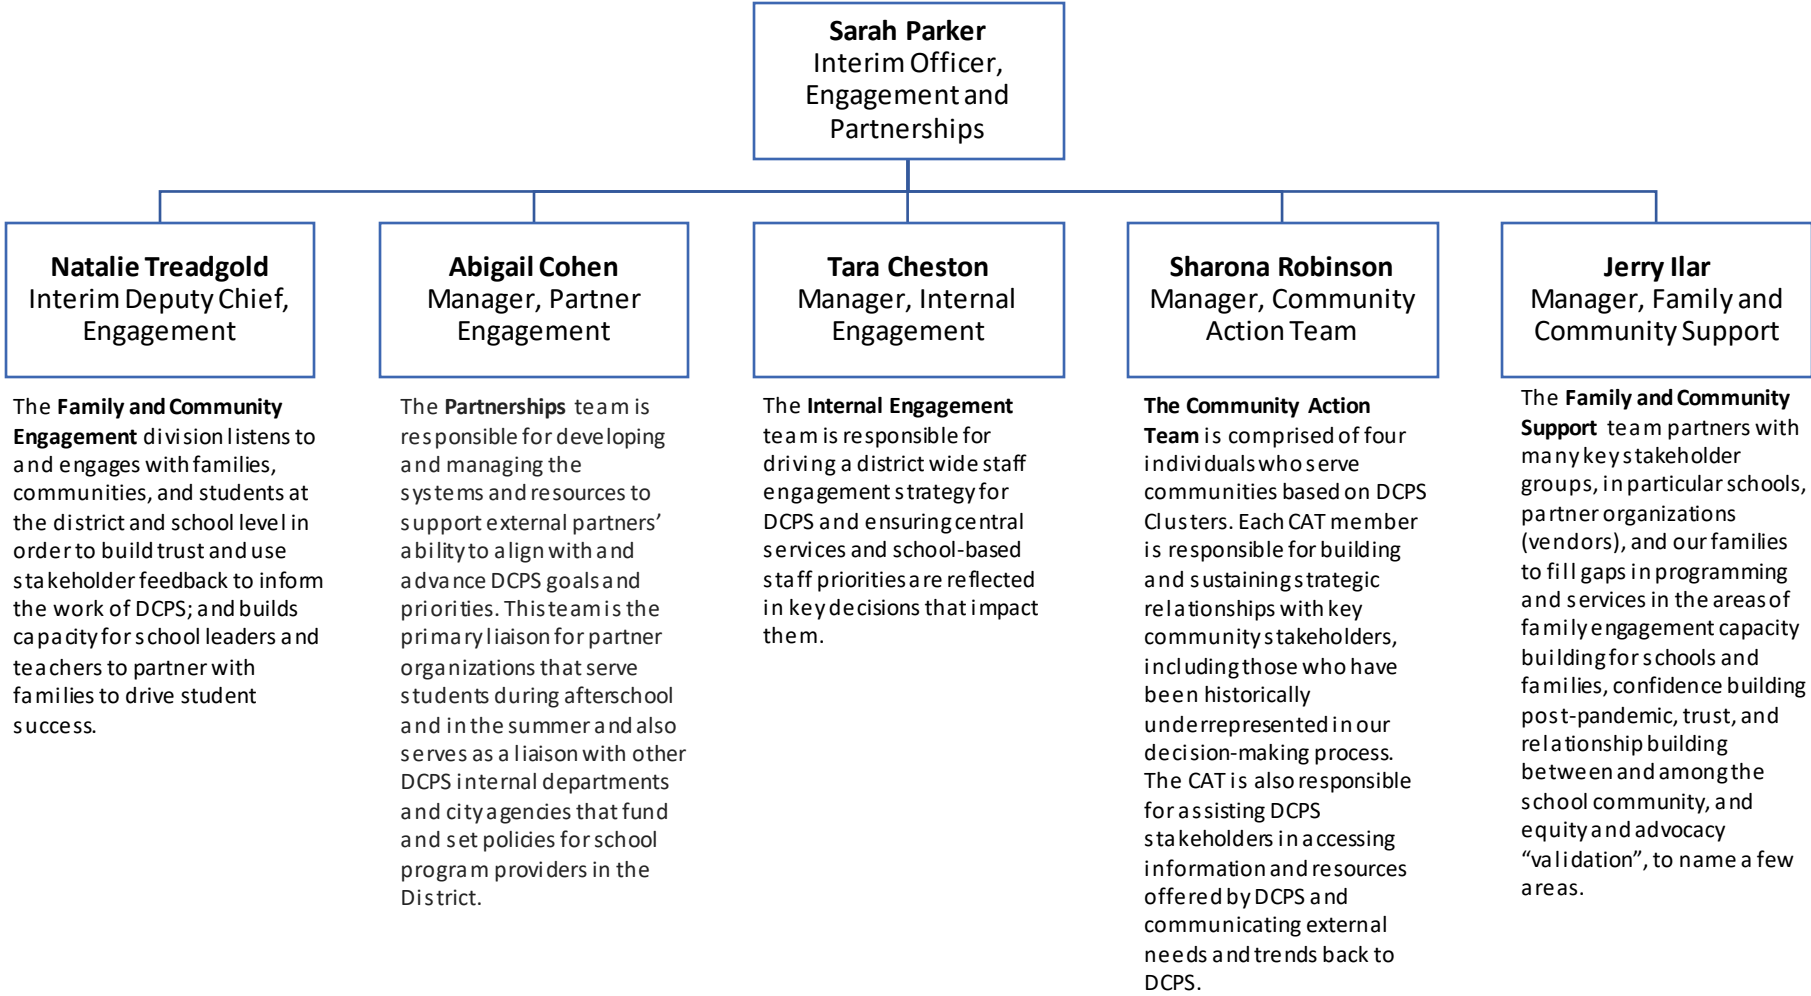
**Sarah Parker**
Interim Officer, Engagement and Partnerships

**Natalie Treadgold**
Interim Deputy Chief, Engagement

**Abigail Cohen**
Manager, Partner Engagement

**Tara Cheston**
Manager, Internal Engagement

**Sharona Robinson**
Manager, Community Action Team

**Jerry Ilar**
Manager, Family and Community Support

The **Family and Community Engagement** division listens to and engages with families, communities, and students at the district and school level in order to build trust and use stakeholder feedback to inform the work of DCPS; and builds capacity for school leaders and teachers to partner with families to drive student success.

The **Partnerships** team is responsible for developing and managing the systems and resources to support external partners' ability to align with and advance DCPS goals and priorities. This team is the primary liaison for partner organizations that serve students during afterschool and in the summer and also serves as a liaison with other DCPS internal departments and city agencies that fund and set policies for school program providers in the District.

The **Internal Engagement** team is responsible for driving a district wide staff engagement strategy for DCPS and ensuring central services and school-based staff priorities are reflected in key decisions that impact them.

**The Community Action Team** is comprised of four individuals who serve communities based on DCPS Clusters. Each CAT member is responsible for building and sustaining strategic relationships with key community stakeholders, including those who have been historically underrepresented in our decision-making process. The CAT is also responsible for assisting DCPS stakeholders in accessing information and resources offered by DCPS and communicating external needs and trends back to DCPS.

The **Family and Community Support** team partners with many key stakeholder groups, in particular schools, partner organizations (vendors), and our families to fill gaps in programming and services in the areas of family engagement capacity building for schools and families, confidence building post-pandemic, trust, and relationship building between and among the school community, and equity and advocacy "validation", to name a few areas.